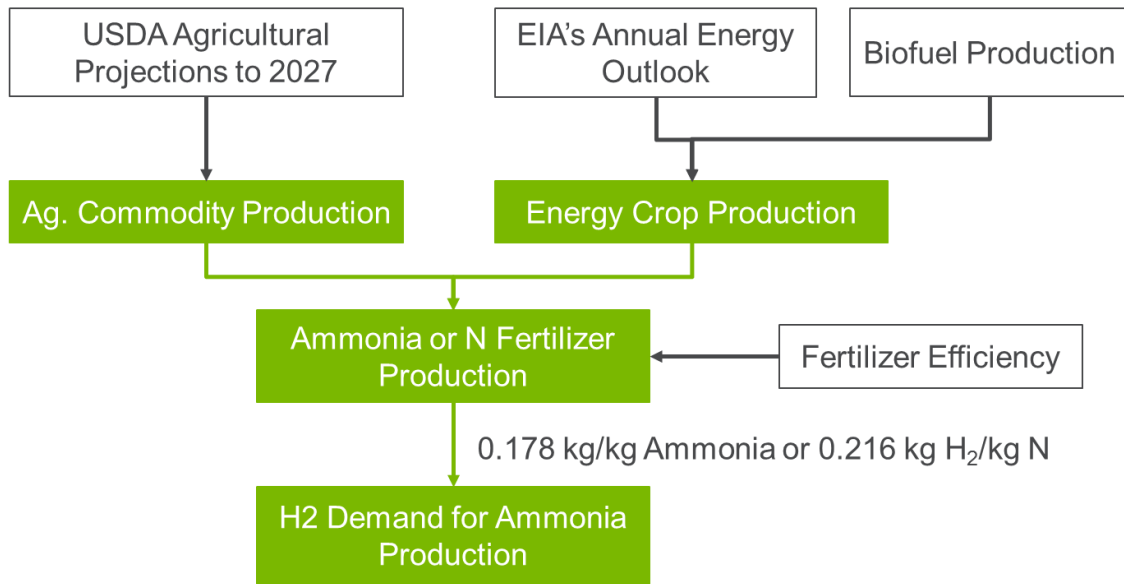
USDA Agricultural Projections to 2027

EIA's Annual Energy Outlook

Biofuel Production

Ag. Commodity Production

Energy Crop Production

Ammonia or N Fertilizer Production

Fertilizer Efficiency

0.178 kg/kg Ammonia or 0.216 kg $H_2$/kg N

H2 Demand for Ammonia Production